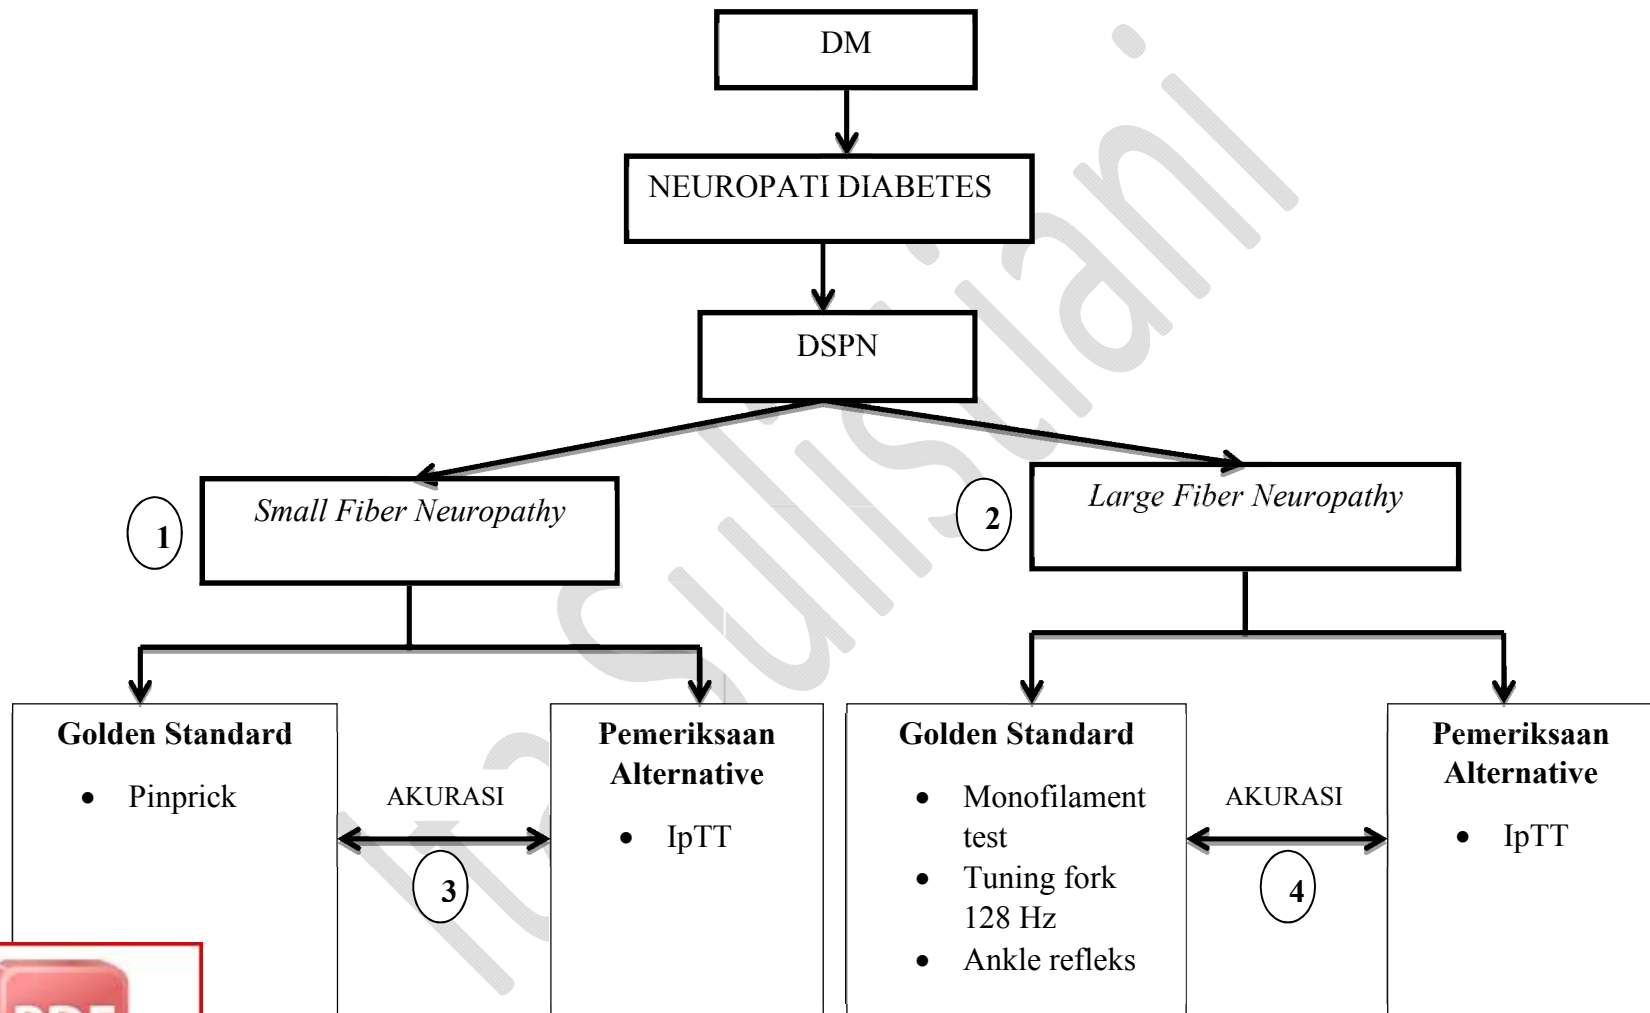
DM

NEUROPATI DIABETES

DSPN

1 *Small Fiber Neuropathy*

2 *Large Fiber Neuropathy*

**Golden Standard**

- Pinprick

AKURASI

3

**Pemeriksaan Alternative**

- IpTT

**Golden Standard**

- Monofilament test
- Tuning fork 128 Hz
- Ankle refleks

AKURASI

4

**Pemeriksaan Alternative**

- IpTT